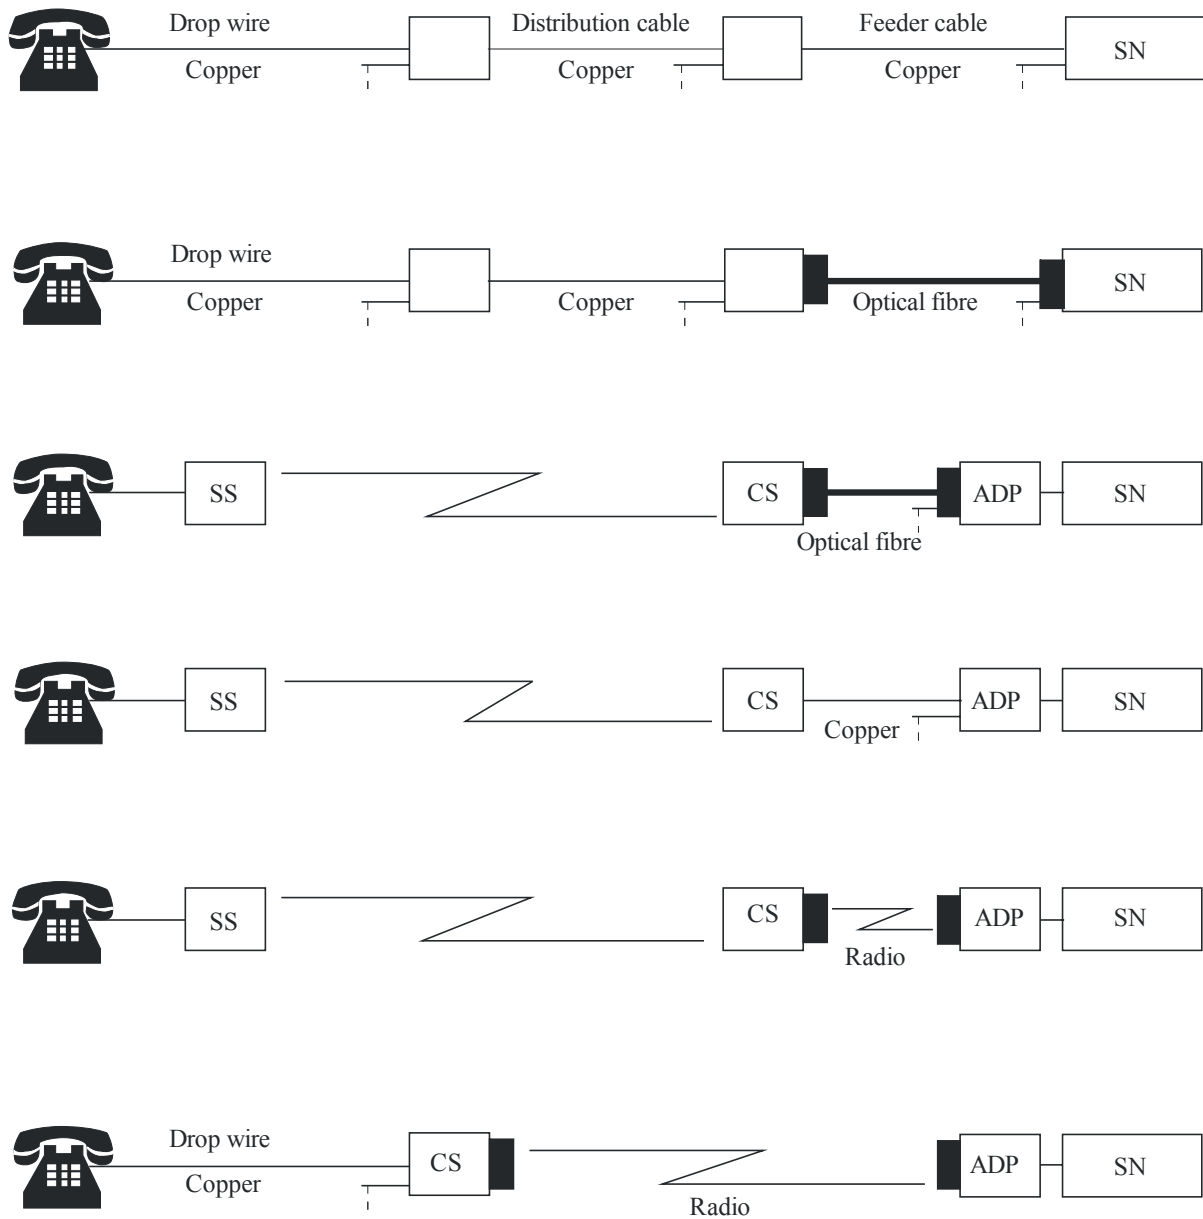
Drop wire
Copper
Distribution cable
Copper
Feeder cable
Copper
SN

Drop wire
Copper
Copper
Optical fibre
SN

SS
CS
ADP
SN
Optical fibre

SS
CS
Copper
ADP
SN

SS
CS
Radio
ADP
SN

Drop wire
Copper
CS
Radio
ADP
SN